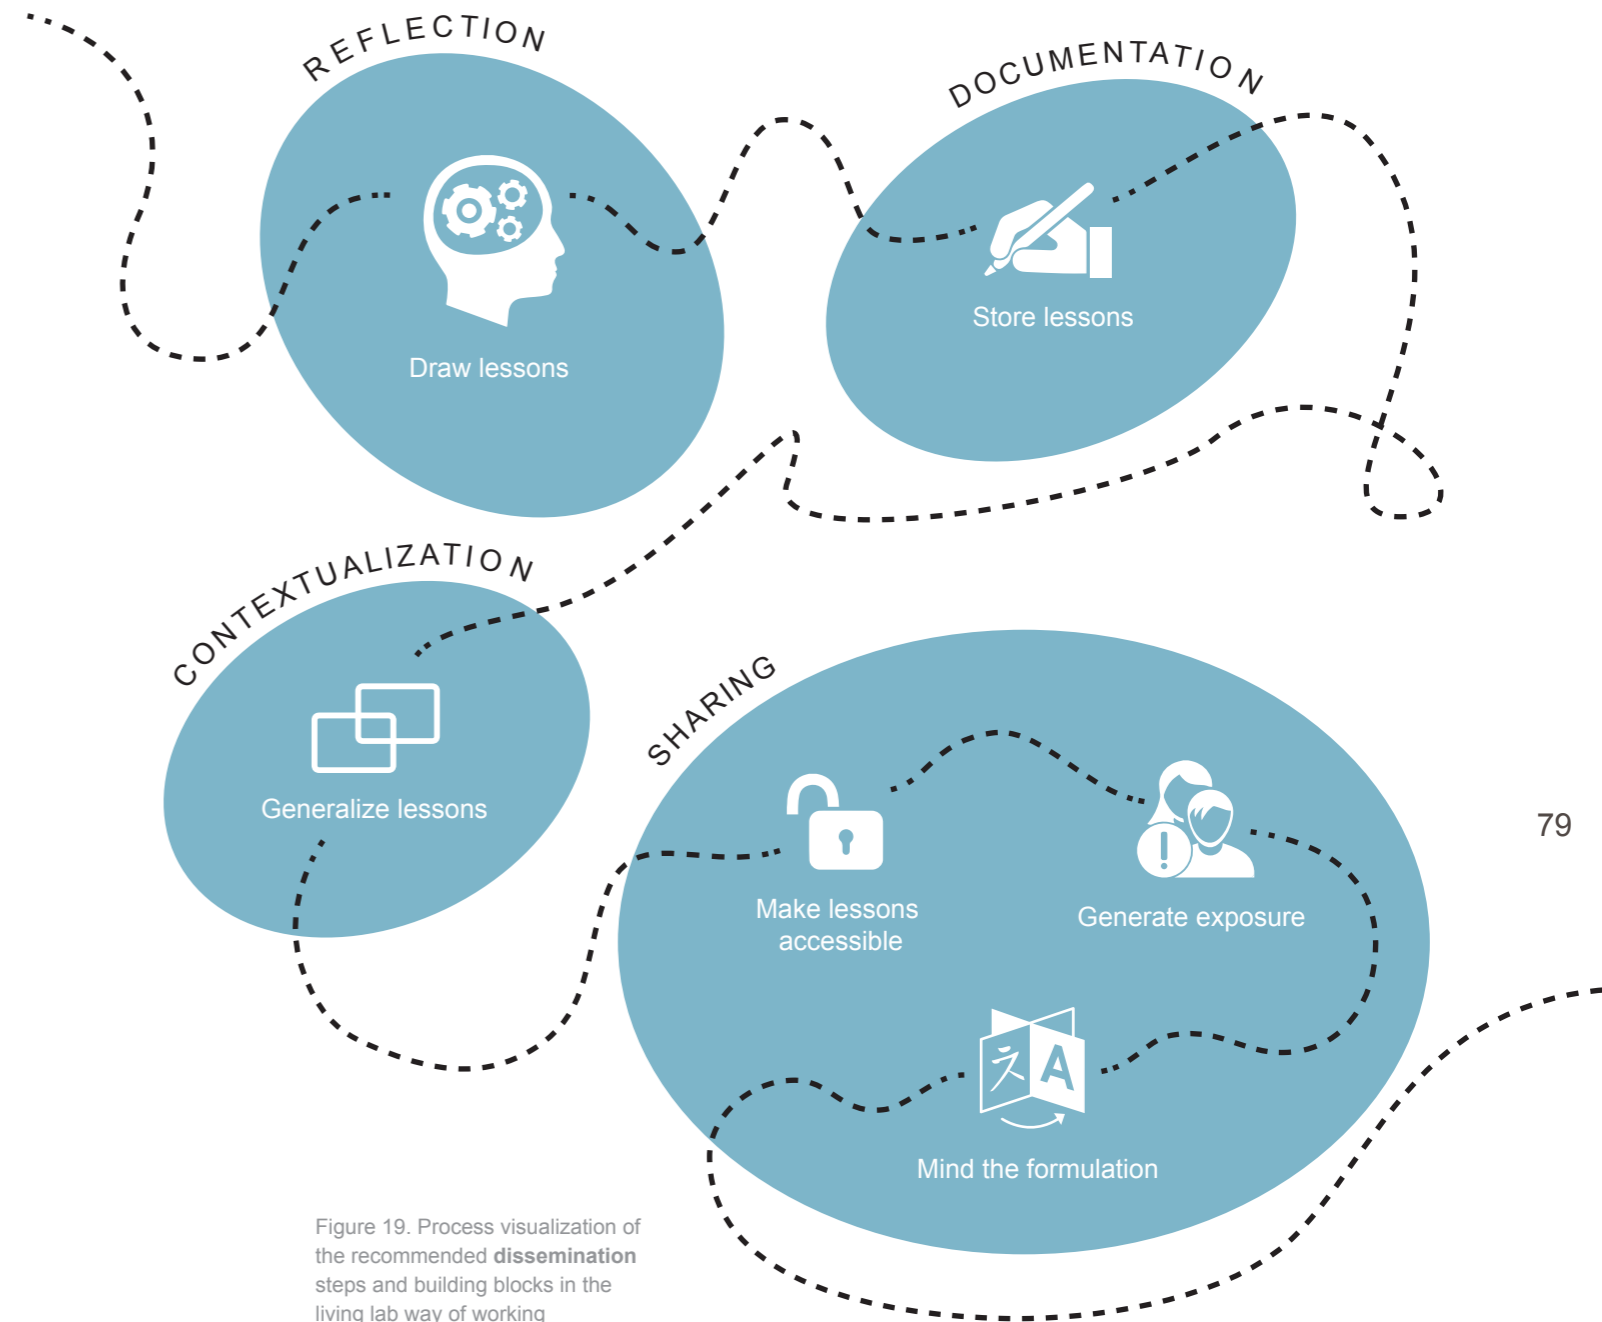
REFLECTION

Draw lessons

DOCUMENTATION

Store lessons

CONTEXTUALIZATION

Generalize lessons

SHARING

Make lessons accessible

Generate exposure

Mind the formulation

79

Figure 19. Process visualization of the recommended **dissemination** steps and building blocks in the living lab way of working